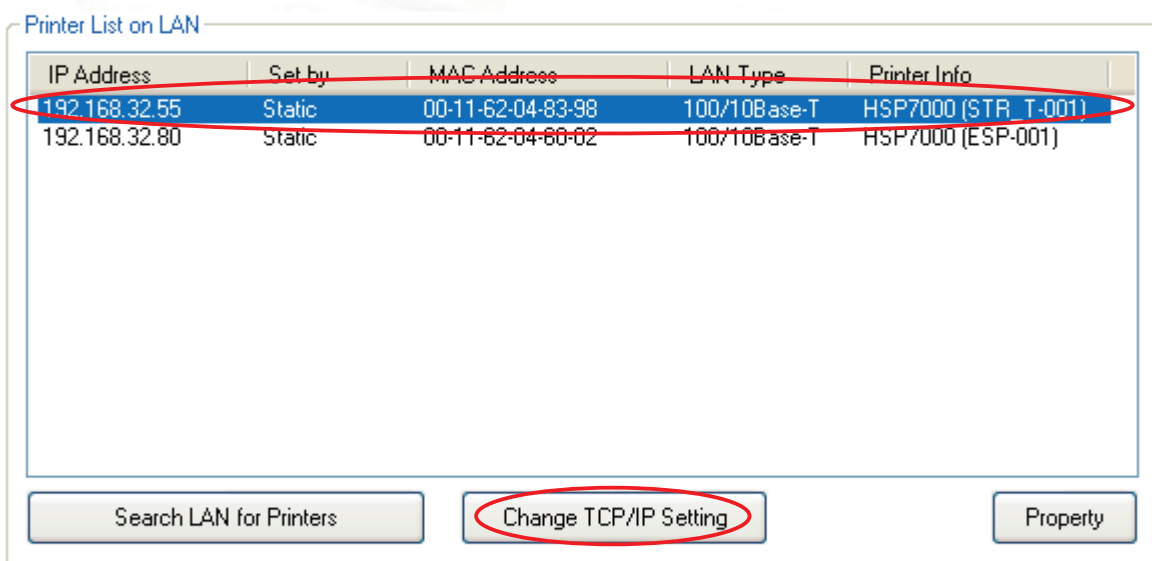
Printer List on LAN

| IP Address | Set by | MAC Address | LAN Type | Printer Info |
|---|---|---|---|---|
| 192.168.32.55 | Static | 00-11-62-04-83-98 | 100/10Base-T | HSP7000 (STR_T-001) |
| 192.168.32.80 | Static | 00-11-62-04-60-02 | 100/10Base-T | HSP7000 (ESP-001) |

Search LAN for Printers

Change TCP/IP Setting

Property